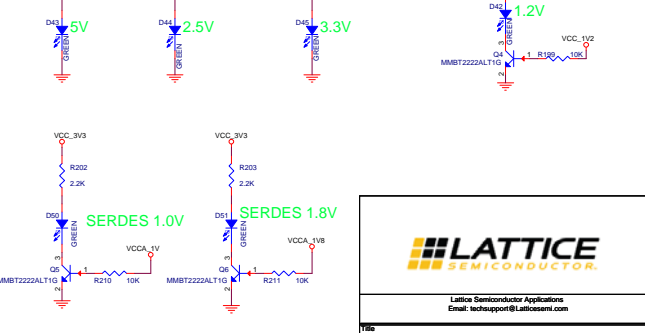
D43 GREEN 5V

D44 GREEN 2.5V

D45 GREEN 3.3V

D42 GREEN 1.2V

VCC_1V2

3 Q4 MMBT2222ALT1G 1 R199 10K 2

VCC_3V3

R202 2.2K

D50 GREEN SERDES 1.0V

VCCA_1V

3 Q5 MMBT2222ALT1G 1 R210 10K 2

VCC_3V3

R203 2.2K

D51 GREEN SERDES 1.8V

VCCA_1V8

3 Q6 MMBT2222ALT1G 1 R211 10K 2

LATTICE SEMICONDUCTOR

Lattice Semiconductor Applications
Email: techsupport@Latticesemi.com

Title